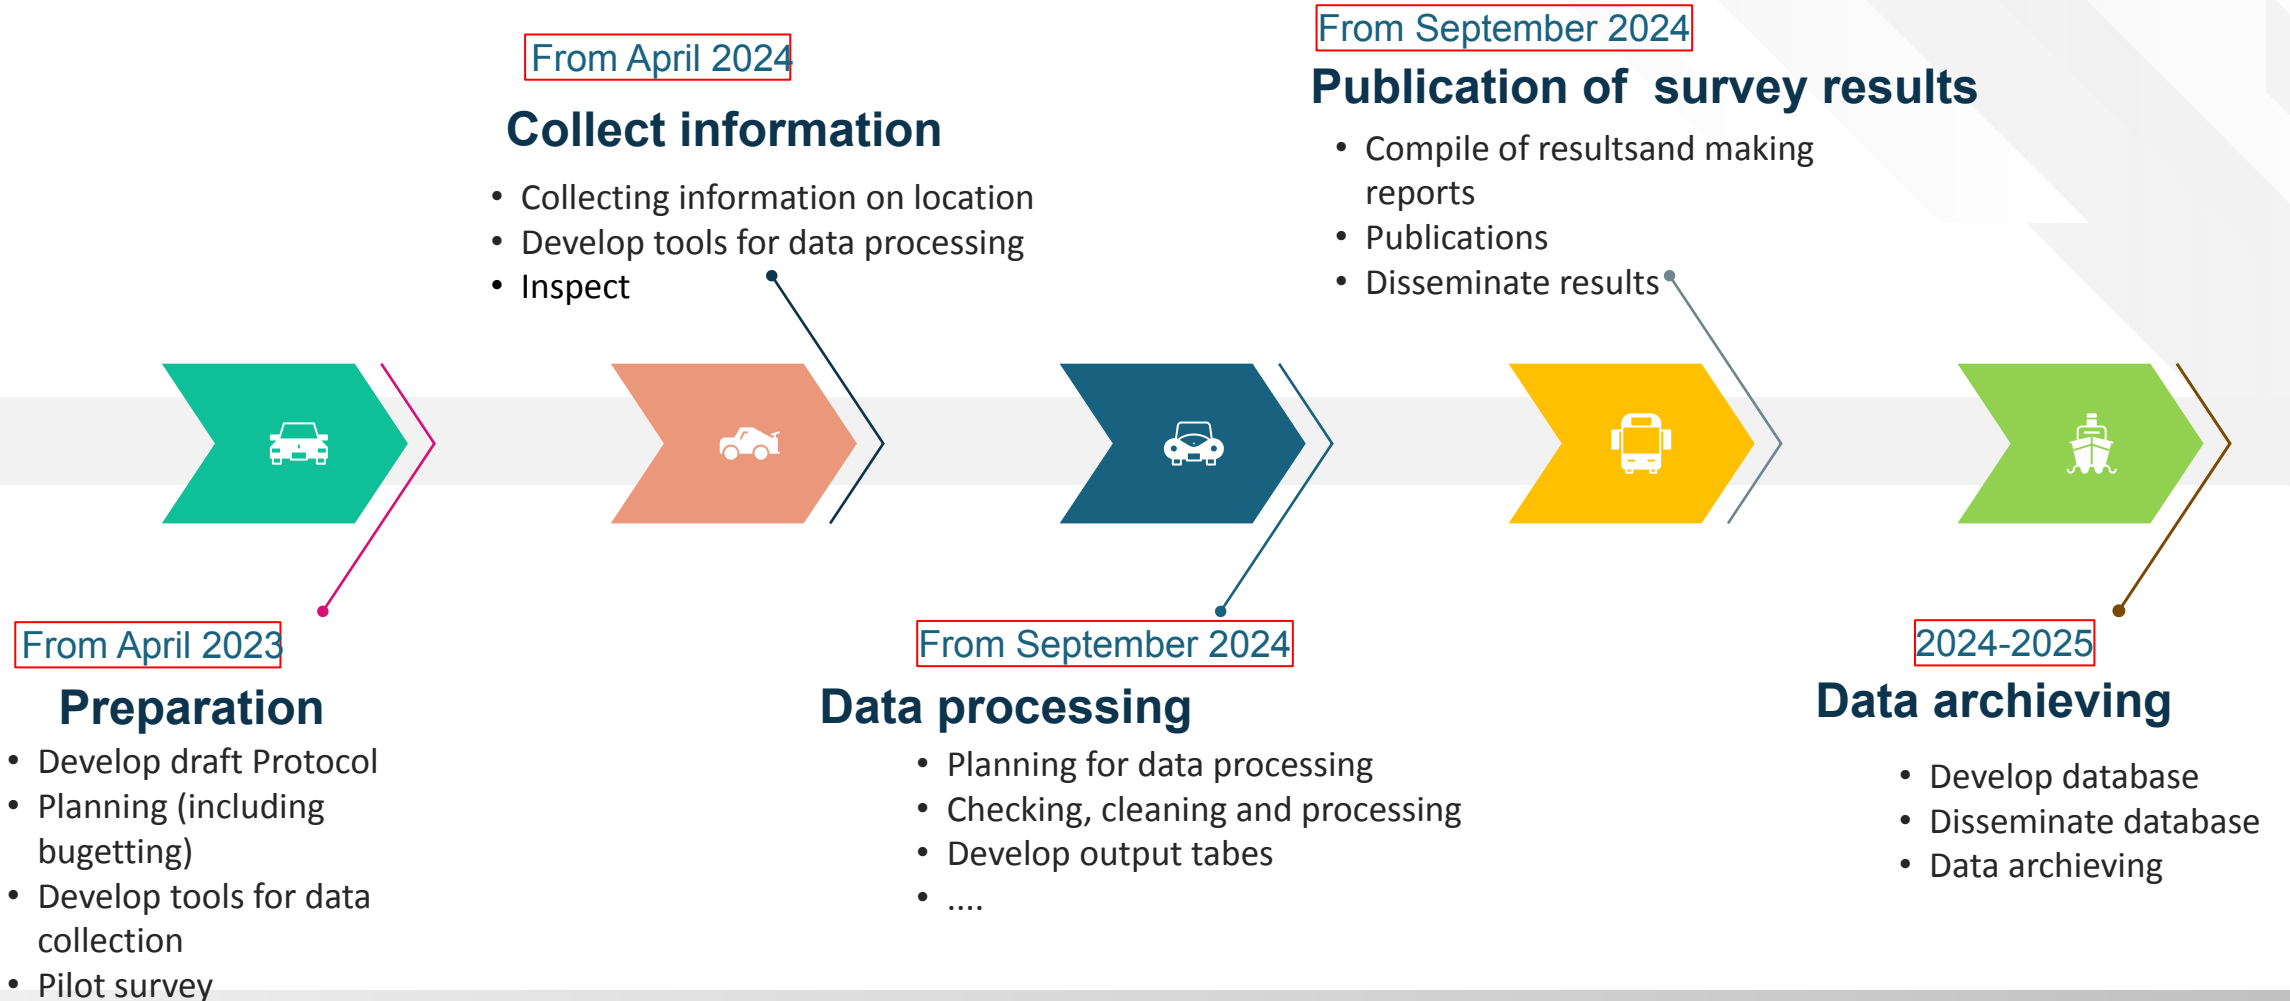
From April 2024

Collect information

- Collecting information on location
- Develop tools for data processing
- Inspect

From September 2024

Publication of survey results

- Compile of resultsand making reports
- Publications
- Disseminate results

From April 2023

Preparation

- Develop draft Protocol
- Planning (including bugetting)
- Develop tools for data collection
- Pilot survey

From September 2024

Data processing

- Planning for data processing
- Checking, cleaning and processing
- Develop output tabes
- ....

2024-2025

Data archieving

- Develop database
- Disseminate database
- Data archieving